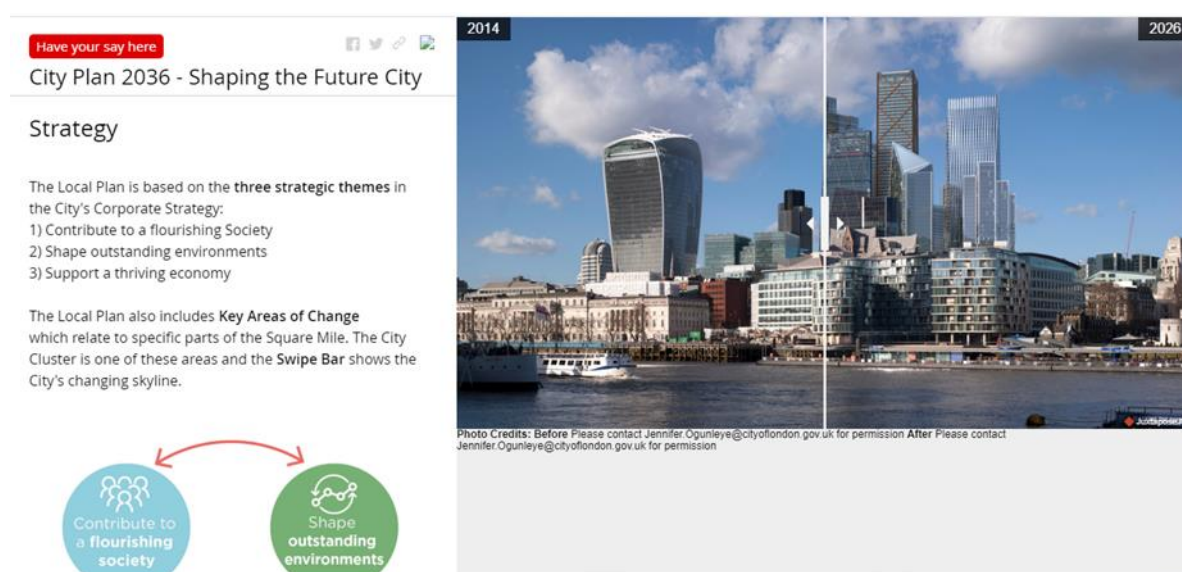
Have your say here

City Plan 2036 - Shaping the Future City

Strategy

The Local Plan is based on the **three strategic themes** in the City's Corporate Strategy:
1) Contribute to a flourishing Society
2) Shape outstanding environments
3) Support a thriving economy

The Local Plan also includes **Key Areas of Change** which relate to specific parts of the Square Mile. The City Cluster is one of these areas and the **Swipe Bar** shows the City's changing skyline.

Contribute to a **flourishing society**

Shape **outstanding environments**

2014

2026

JuxtaposeJS

**Photo Credits: Before** Please contact Jennifer.Ogunleye@cityoflondon.gov.uk for permission **After** Please contact Jennifer.Ogunleye@cityoflondon.gov.uk for permission